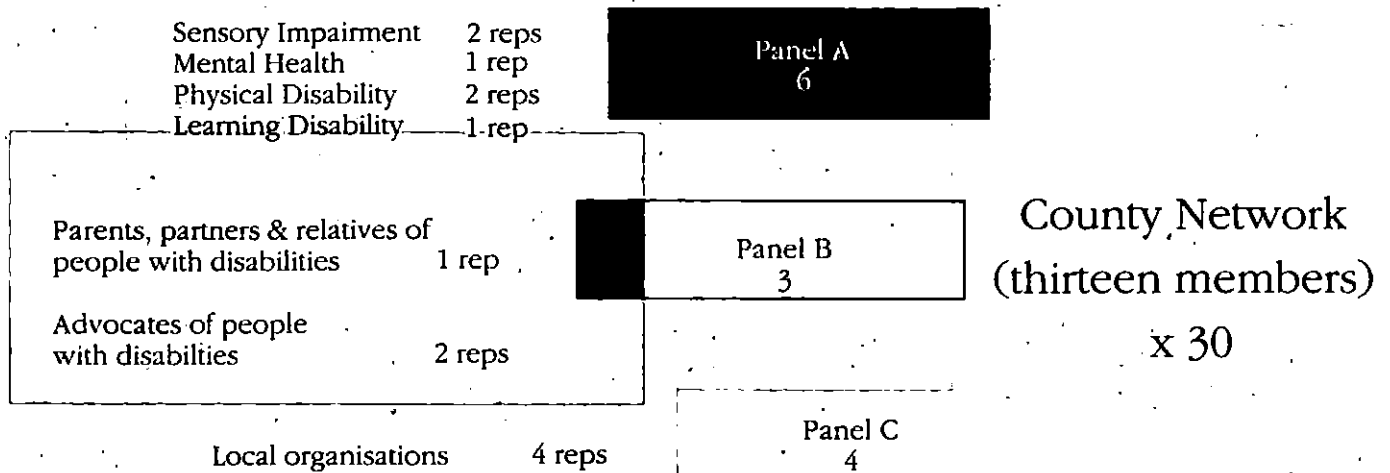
Sensory Impairment 2 reps
Mental Health 1 rep
Physical Disability 2 reps
Learning Disability 1 rep

Panel A
6

Parents, partners & relatives of people with disabilities 1 rep

Advocates of people with disabilties 2 reps

Panel B
3

County Network (thirteen members) x 30

Local organisations 4 reps

Panel C
4